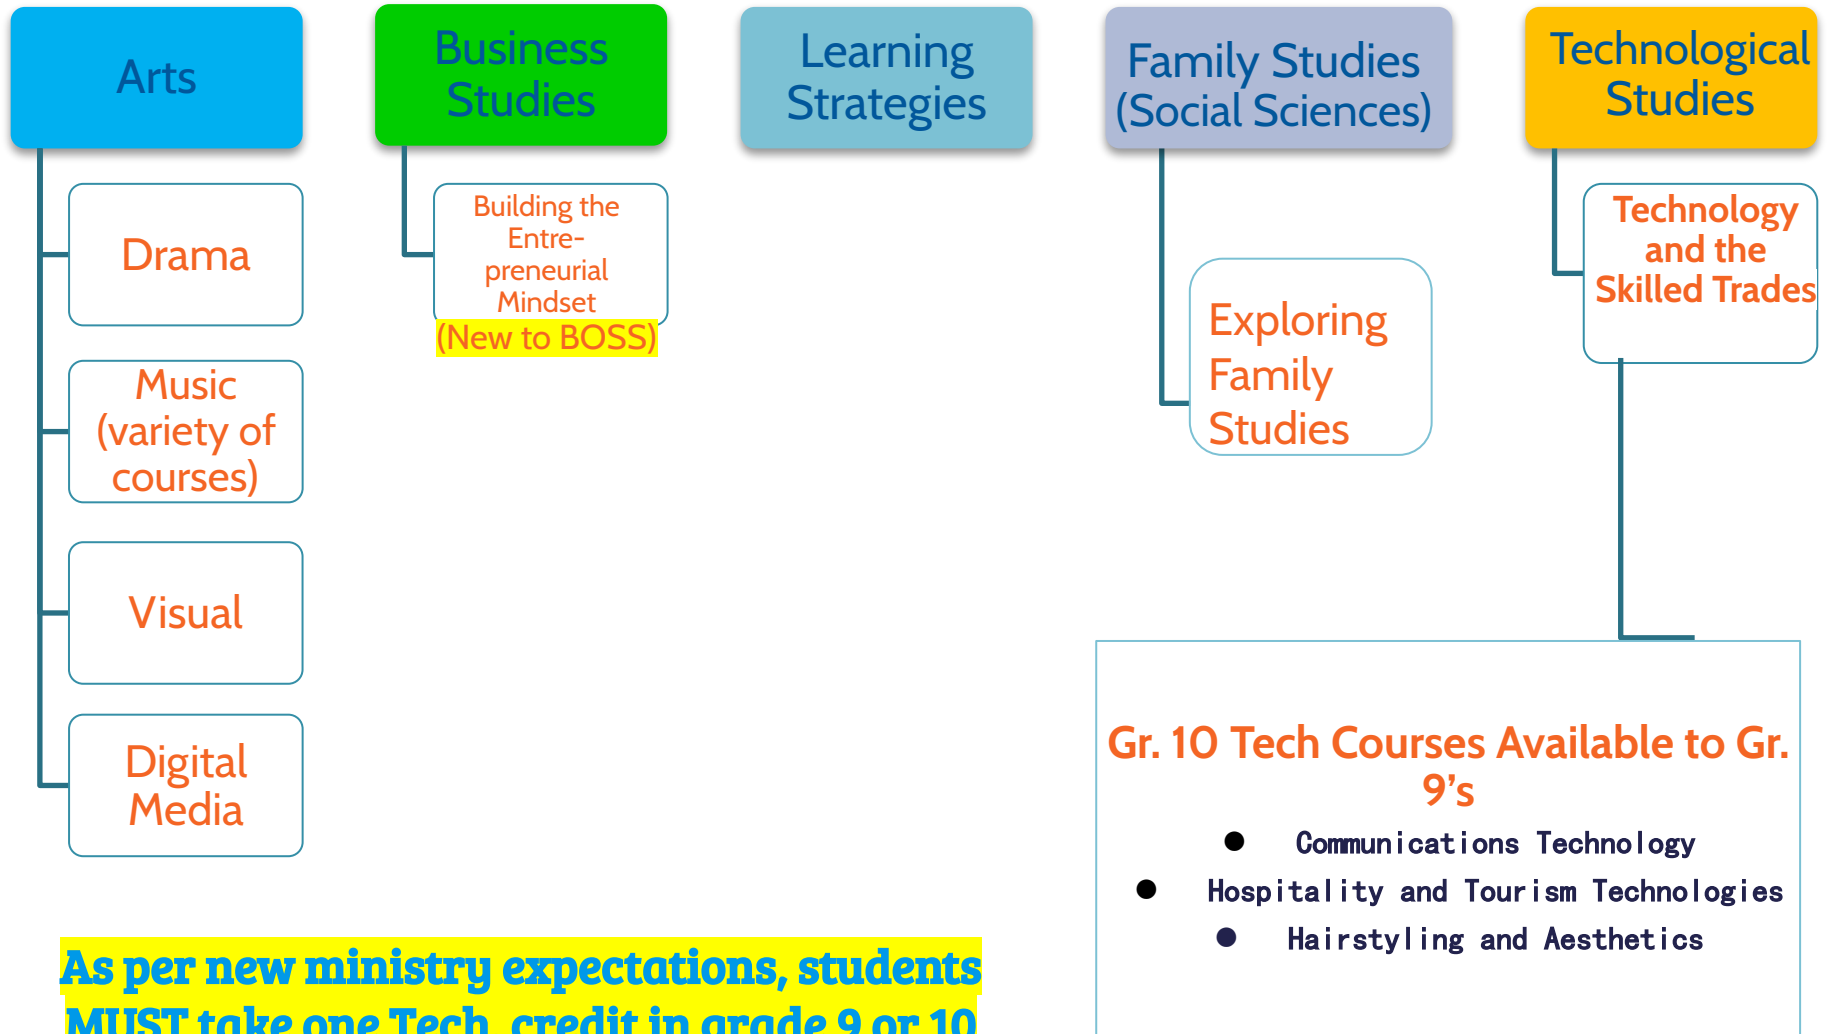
Arts

Drama

Music (variety of courses)

Visual

Digital Media

Business Studies

Building the Entrepreneurial Mindset

(New to BOSS)

Learning Strategies

Family Studies (Social Sciences)

Exploring Family Studies

Technological Studies

Technology and the Skilled Trades

Gr. 10 Tech Courses Available to Gr. 9's

- Communications Technology
- Hospitality and Tourism Technologies
- Hairstyling and Aesthetics

As per new ministry expectations, students MUST take one Tech credit in grade 9 or 10